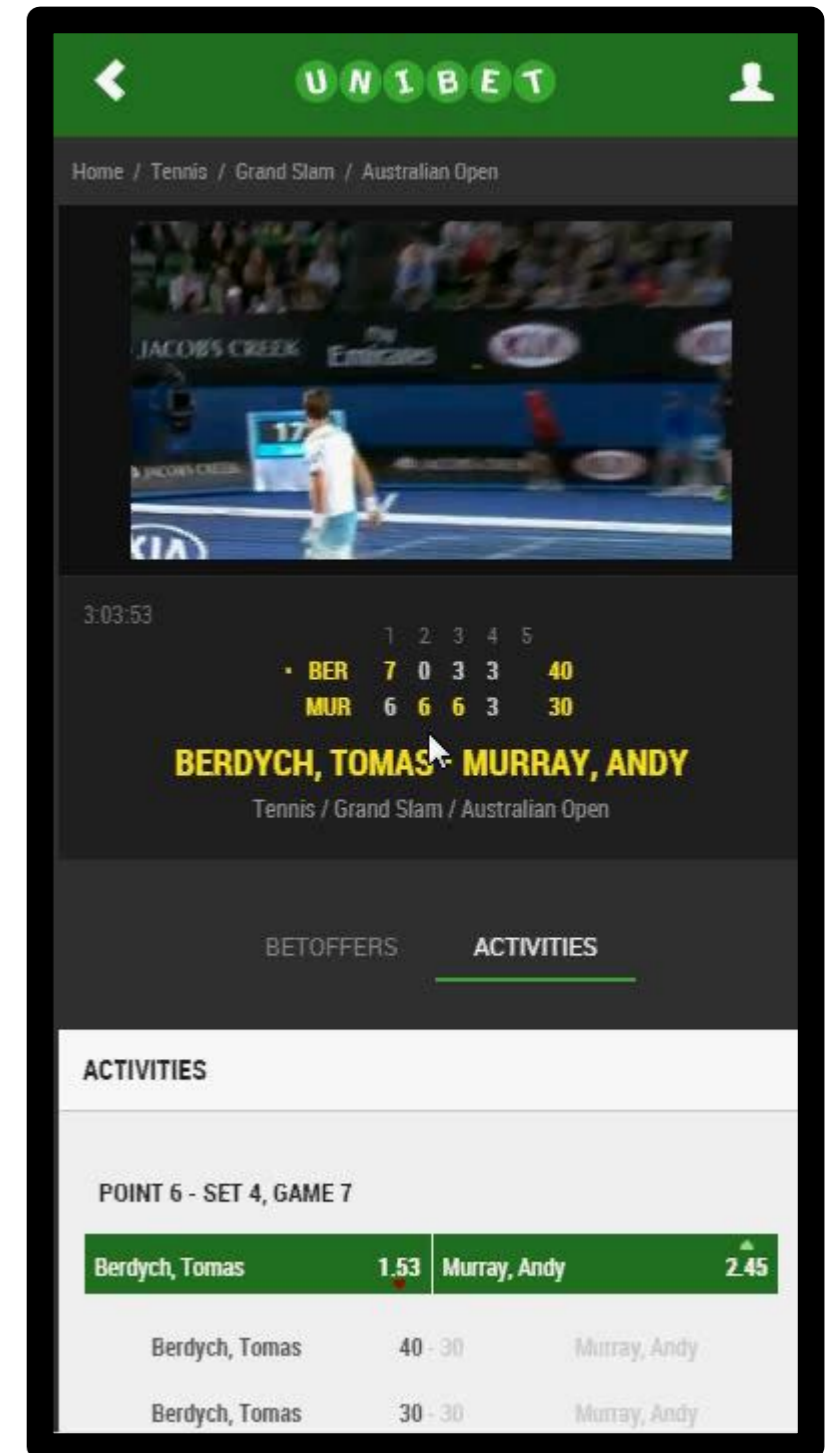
UNIBET

Home / Tennis / Grand Slam / Australian Open

JACOB'S CREEK Emirates

17

KIA

3:03:53

| | 1 | 2 | 3 | 4 | 5 | |
|---|---|---|---|---|---|---|
| · BER | 7 | 0 | 3 | 3 | | 40 |
| MUR | 6 | 6 | 6 | 3 | | 30 |

BERDYCH, TOMAS - MURRAY, ANDY

Tennis / Grand Slam / Australian Open

BETOFFERS ACTIVITIES

ACTIVITIES

POINT 6 - SET 4, GAME 7

Berdych, Tomas 1.53 Murray, Andy 2.45

Berdych, Tomas 40 - 30 Murray, Andy

Berdych, Tomas 30 - 30 Murray, Andy